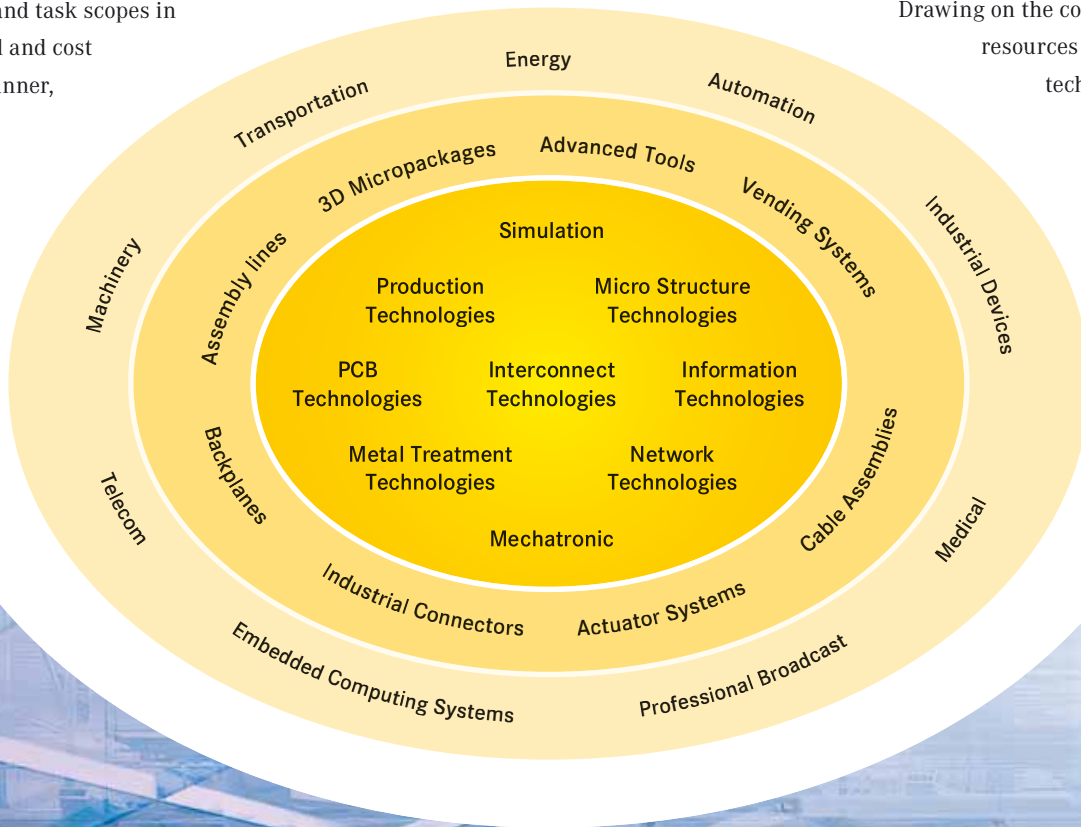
and task scopes in
l and cost
nner,

Drawing on the co
resources
tech

Energy
Transportation
Automation
Machinery
Industrial Devices
Telecom
Medical
Embedded Computing Systems
Professional Broadcast

3D Micropackages
Advanced Tools
Vending Systems
Assembly lines
Backplanes
Cable Assemblies
Industrial Connectors
Actuator Systems

Simulation
Production Technologies
Micro Structure Technologies
PCB Technologies
Interconnect Technologies
Information Technologies
Metal Treatment Technologies
Network Technologies
Mechatronic